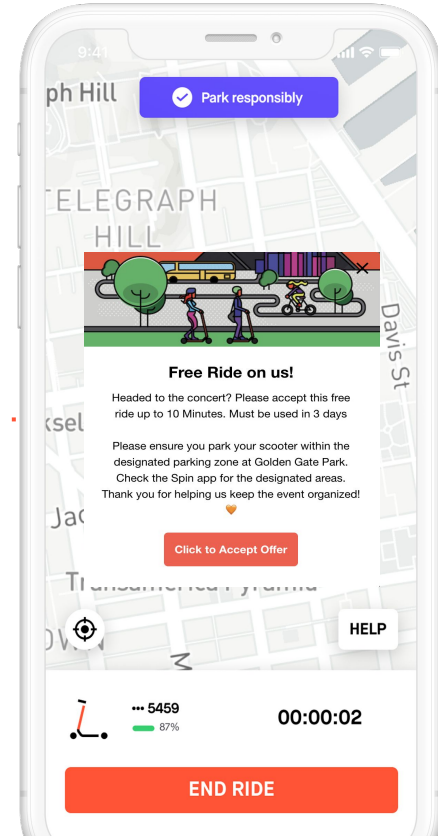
9:41

ph Hill

Park responsibly

TELEGRAPH HILL

Davis St

ksel

Jac

Free Ride on us!

Headed to the concert? Please accept this free ride up to 10 Minutes. Must be used in 3 days

Please ensure you park your scooter within the designated parking zone at Golden Gate Park. Check the Spin app for the designated areas. Thank you for helping us keep the event organized! 🧡

Click to Accept Offer

Transamerica Pyramid

OWN

HELP

••• 5459
87%

00:00:02

END RIDE